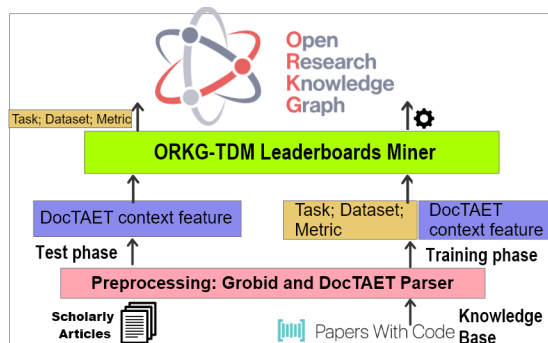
Open
Research
Knowledge
Graph

Task; Dataset; Metric

ORKG-TDM Leaderboards Miner

DocTAET context feature

Task; Dataset; Metric

DocTAET context feature

Test phase

Training phase

Preprocessing: Grobid and DocTAET Parser

Scholarly Articles

Papers With Code

Knowledge Base